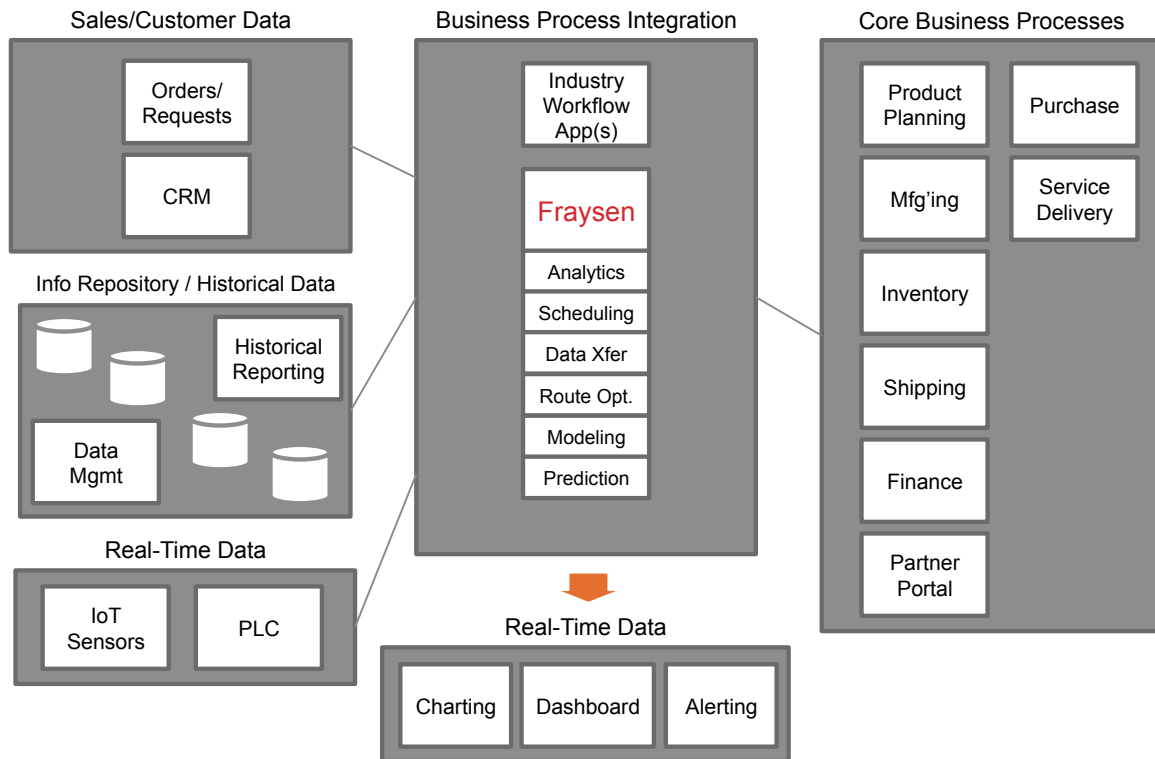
Sales/Customer Data

Orders/ Requests

CRM

Info Repository / Historical Data

Historical Reporting

Data Mgmt

Real-Time Data

IoT Sensors

PLC

Business Process Integration

Industry Workflow App(s)

Fraysen

Analytics

Scheduling

Data Xfer

Route Opt.

Modeling

Prediction

Real-Time Data

Charting

Dashboard

Alerting

Core Business Processes

Product Planning

Purchase

Mfg’ing

Service Delivery

Inventory

Shipping

Finance

Partner Portal